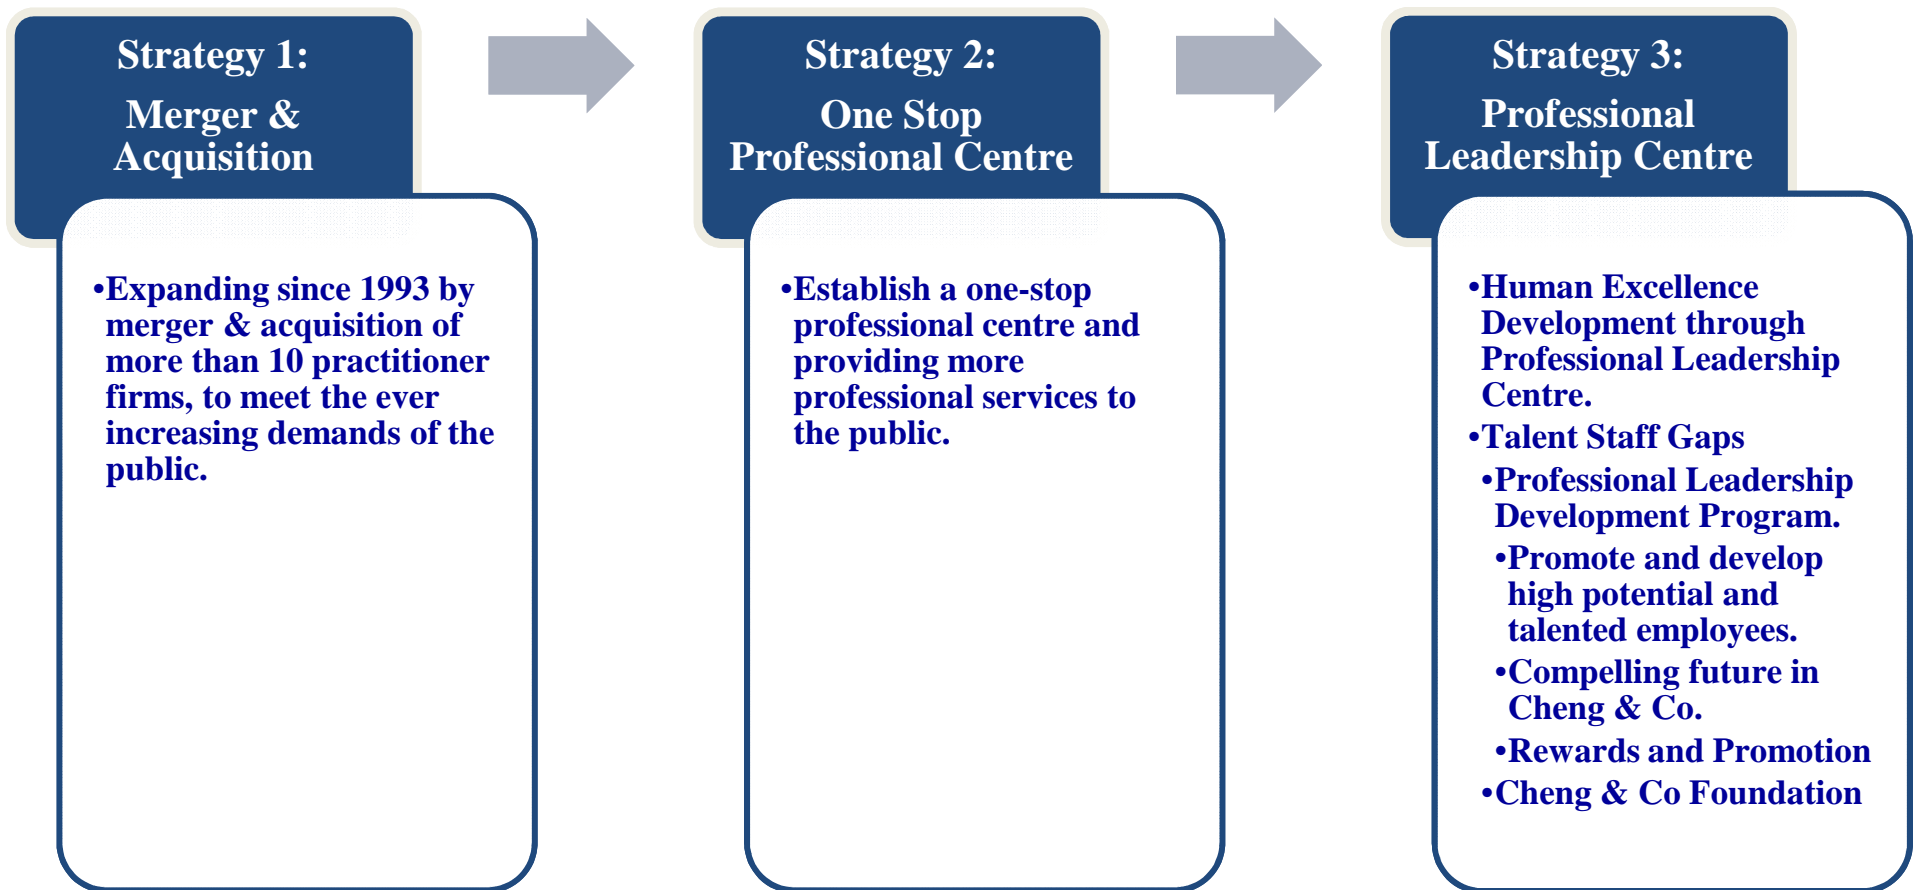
Strategy 1:
Merger & Acquisition

•Expanding since 1993 by merger & acquisition of more than 10 practitioner firms, to meet the ever increasing demands of the public.

Strategy 2:
One Stop Professional Centre

•Establish a one-stop professional centre and providing more professional services to the public.

Strategy 3:
Professional Leadership Centre

•Human Excellence Development through Professional Leadership Centre.
•Talent Staff Gaps
•Professional Leadership Development Program.
•Promote and develop high potential and talented employees.
•Compelling future in Cheng & Co.
•Rewards and Promotion
•Cheng & Co Foundation